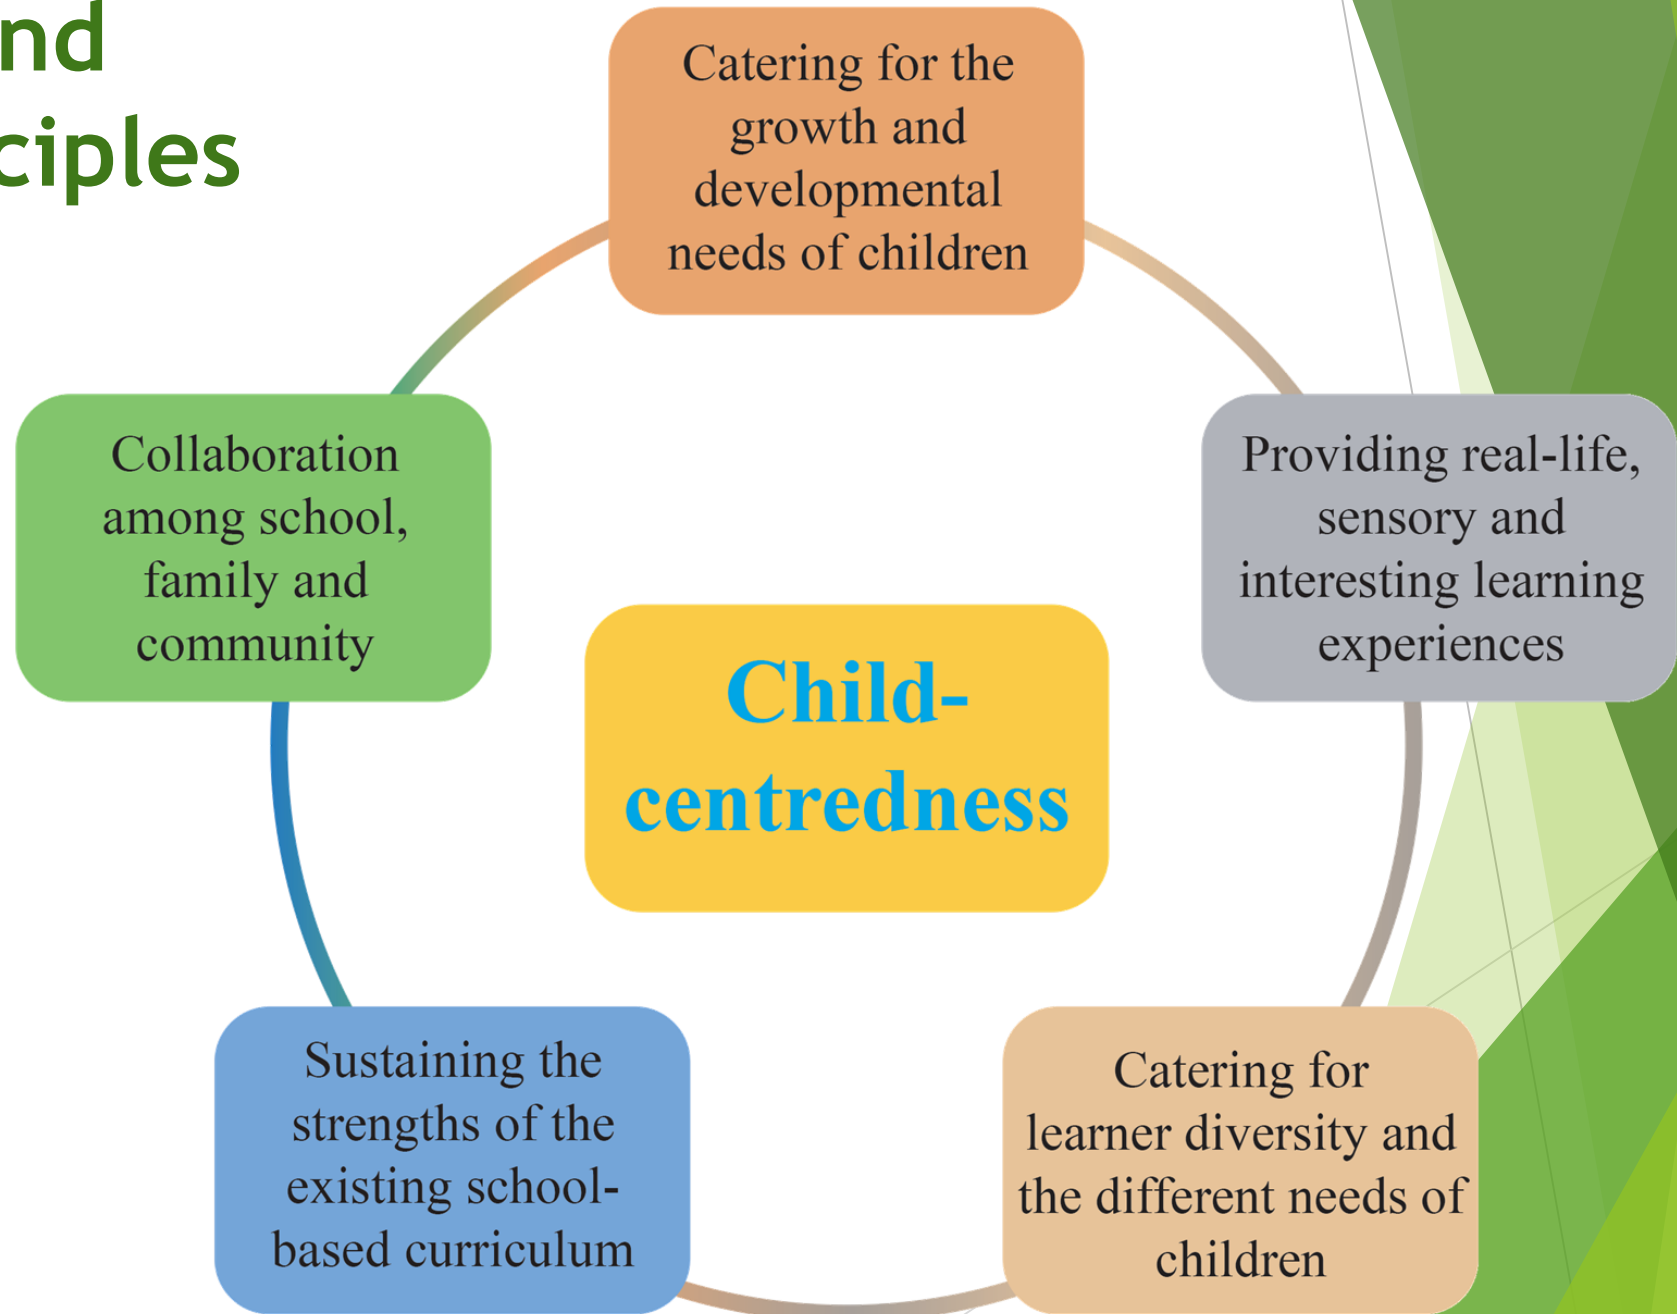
nd
ciples

Catering for the growth and developmental needs of children

Collaboration among school, family and community

Providing real-life, sensory and interesting learning experiences

Child-centredness

Sustaining the strengths of the existing school-based curriculum

Catering for learner diversity and the different needs of children